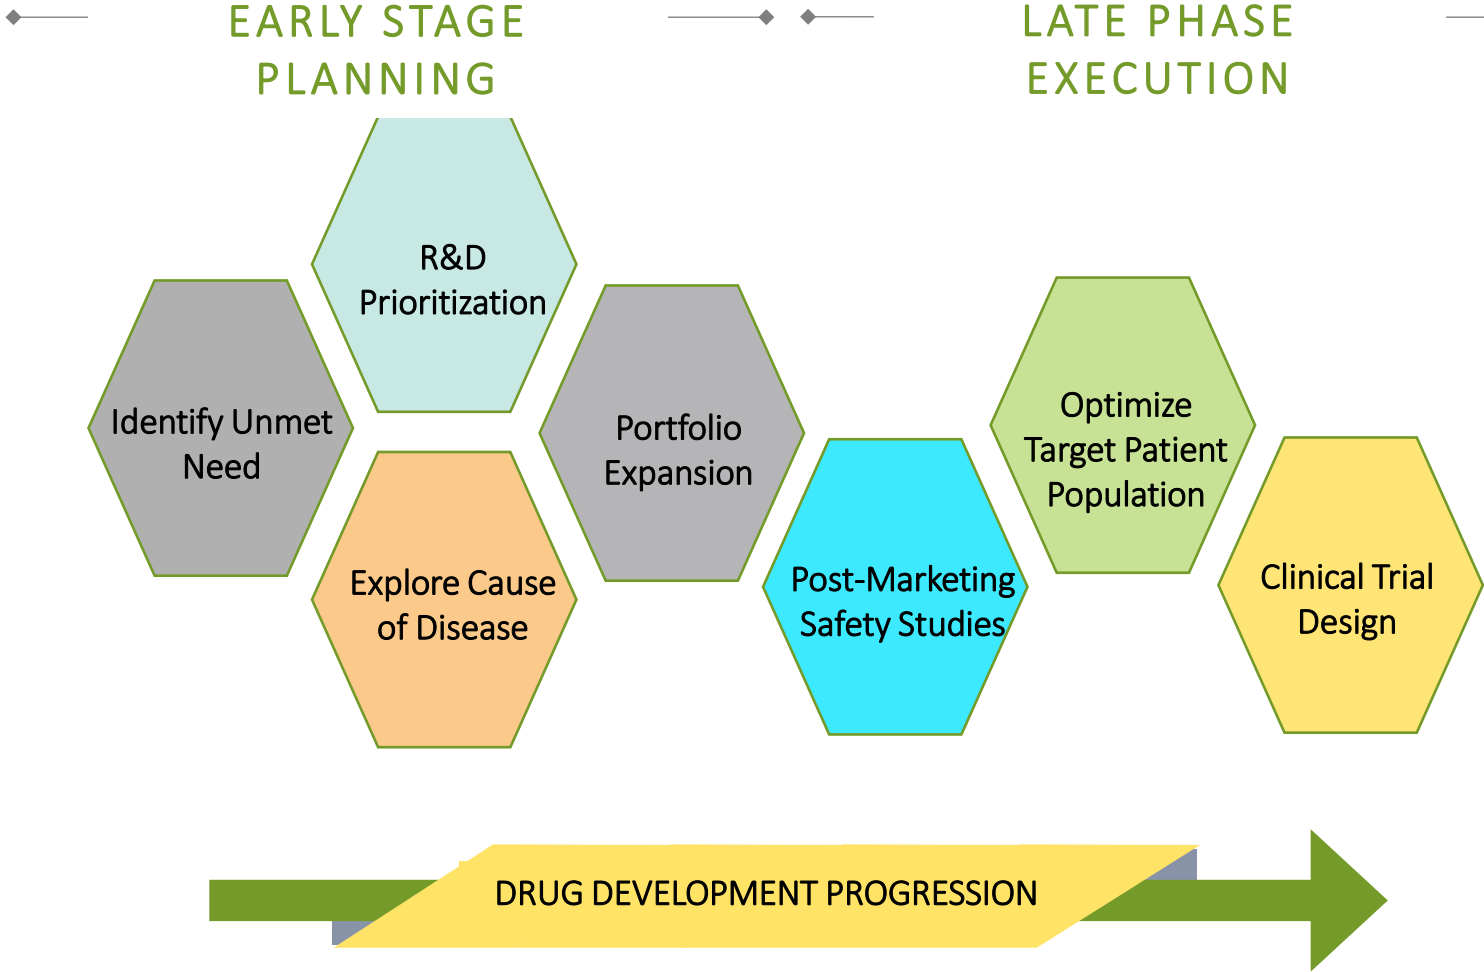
EARLY STAGE PLANNING

LATE PHASE EXECUTION

R&D Prioritization

Identify Unmet Need

Explore Cause of Disease

Portfolio Expansion

Post-Marketing Safety Studies

Optimize Target Patient Population

Clinical Trial Design

DRUG DEVELOPMENT PROGRESSION